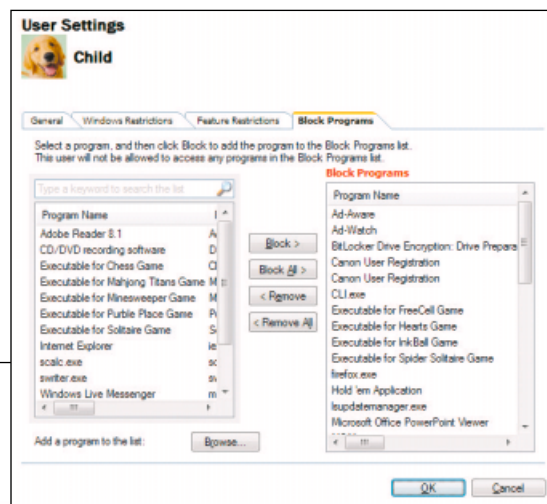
User Settings

Child

General | Windows Restrictions | Feature Restrictions | Block Programs

Select a program, and then click Block to add the program to the Block Programs list. This user will not be allowed to access any programs in the Block Programs list.

Type a keyword to search the list

| Program Name | I |
|---|---|
| Adobe Reader 8.1 | A |
| CD/DVD recording software | D |
| Executable for Chess Game | C |
| Executable for Mahjong Titans Game | M |
| Executable for Minesweeper Game | M |
| Executable for Purble Place Game | P |
| Executable for Solitaire Game | S |
| Internet Explorer | ie |
| scalc.exe | sc |
| swriter.exe | sv |
| Windows Live Messenger | m |

Block >
Block All >
< Remove
< Remove All

Block Programs

| Program Name |
|---|
| Ad-Aware |
| Ad-Watch |
| BitLocker Drive Encryption: Drive Prepara |
| Canon User Registration |
| Canon User Registration |
| CLI.exe |
| Executable for FreeCell Game |
| Executable for Hearts Game |
| Executable for InkBall Game |
| Executable for Spider Solitaire Game |
| firefox.exe |
| Hold 'em Application |
| lsupdatemanager.exe |
| Microsoft Office PowerPoint Viewer |

Add a program to the list: Browse...

OK Cancel